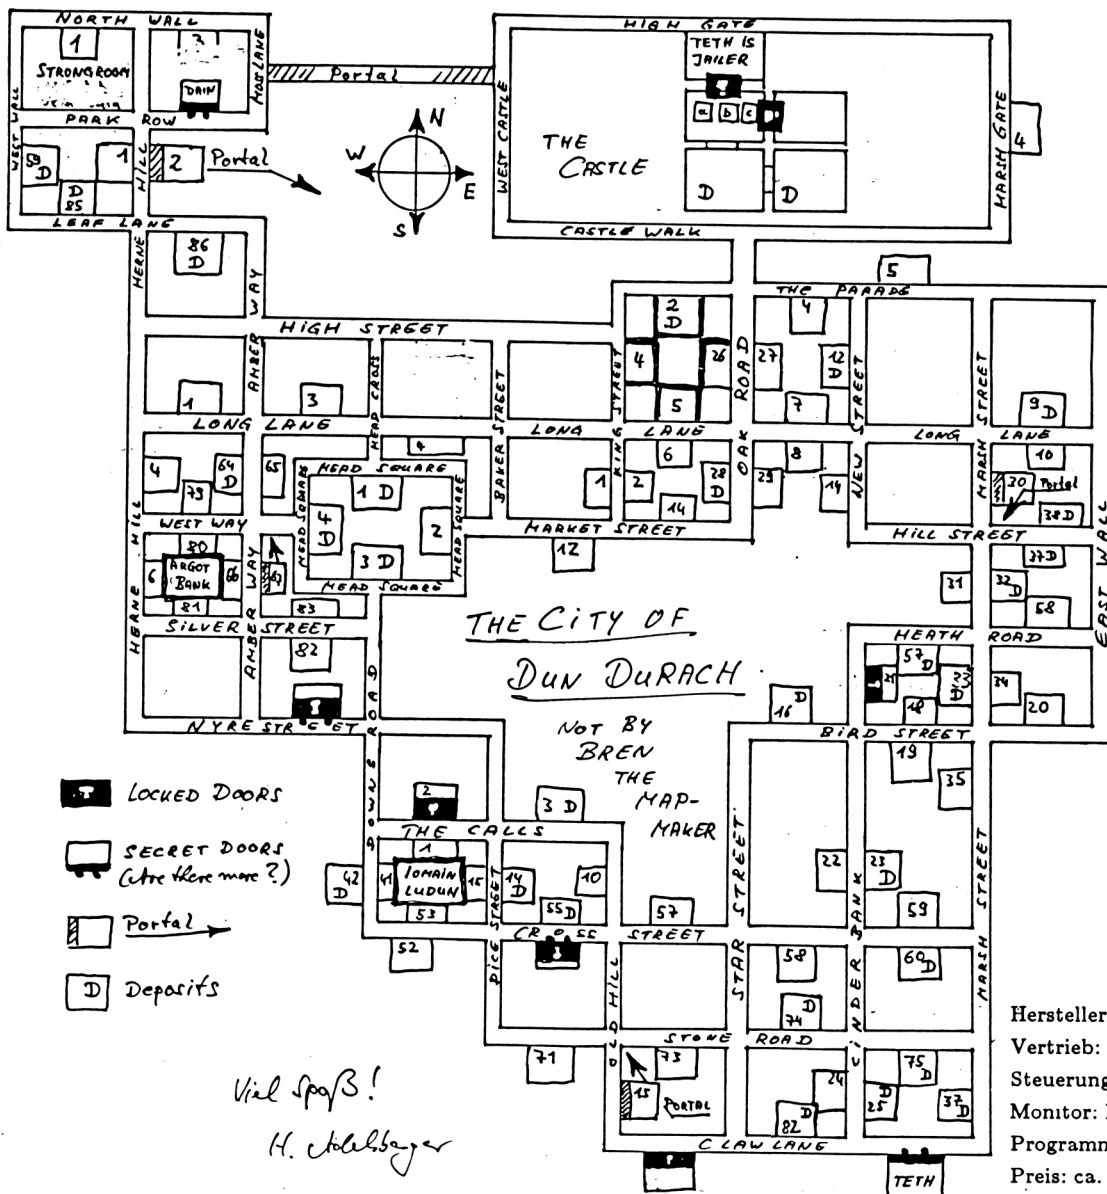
NORTH WALL
1
STRONGROOM
3
DAIN
MOS LANE
Portal
HIGH GATE
TETH IS JAILER
a b c
THE CASTLE
WEST CASTLE
D D
MARSH GATE
4
CASTLE WALK
PARK ROW
WEST WALL
59 D
1
D 85
HILL
2 Portal
LEAF LANE
N
W E
S
86 D
HERNE
WAY
5
THE PARADE
HIGH STREET
AMBER
2 D
4
26
5
ROAD
27
4
12 D
7
STREET
9 D
1
LONG LANE
3
HEAD CROSS
BAKER STREET
LONG
KING STREET
LANE
OAK
LONG
LANE
MARSH
4
73
64 D
65
HEAD SQUARE
1 D
4 D
2
HEAD SQUARE
HEAD SQUARE
6
2
14
28 D
23
8
14
NEW
10
30 Portal
38 D
WEST WAY
80
ARGOT BANK
6
66
81
47
3 D
HEAD SQUARE
83
MARKET STREET
12
HILL STREET
37 D
31
32 D
58
EAST WALL
HERNE
SILVER STREET
82
THE CITY OF
DUN DURACH
HEATH ROAD
57 D
21
23 D
18
34
20
16 D
NYRE STREET
DOWNE ROAD
NOT BY BREN THE MAP-MAKER
BIRD STREET
19
35
2
3 D
THE CALLS
1
IOMAIN LUDUN
41
45
53
42 D
14 D
10
55 D
STREET
22
23 D
59
STREET
57
52
DICE STREET
CROSS STREET
STAR
BANK
CINDER
MARSH STREET
Locked Doors
SECRET DOORS (Are there more?)
Portal
D Deposits
58
74 D
60 D
OLD HILL
STONE ROAD
71
73
15 PORTAL
24
82 D
75 D
25 D
37 D
CLAW LANE
TETH
Viel Spaß!
H. Holzberger
Hersteller
Vertrieb:
Steuerung
Monitor:
Programm
Preis: ca.